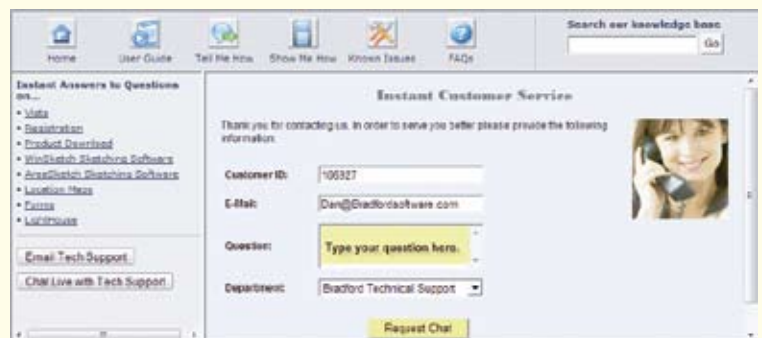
Home User Guide Tell Me How Show Me How Known Issues FAQs

Search our knowledge base
Go

Instant Answers to Questions on...
• Vista
• Registration
• Product Download
• WinSketch Sketching Software
• AreaSketch Sketching Software
• Location Maps
• Forms
• Lighthouse

Email Tech Support
Chat Live with Tech Support

Instant Customer Service

Thank you for contacting us. In order to serve you better please provide the following information:

Customer ID: 106327

E-Mail: Dan@Bradfordsoftware.com

Question: Type your question here.

Department: Bradford Technical Support

Request Chat